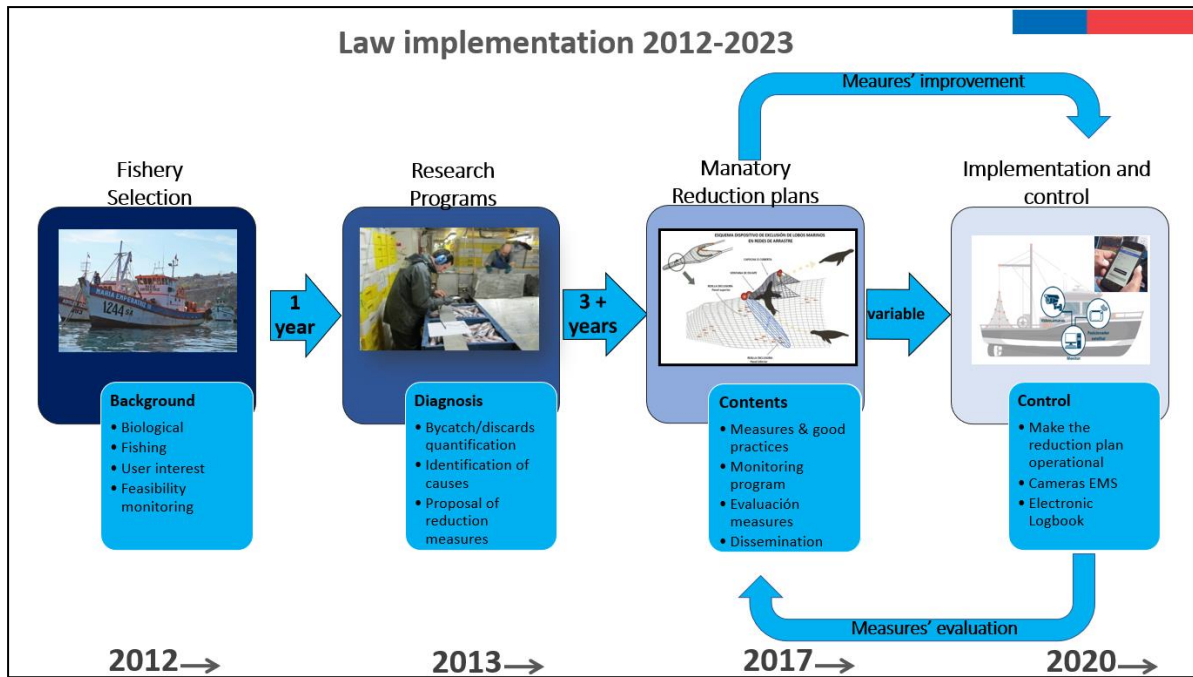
Law implementation 2012-2023

Meaures' improvement

Fishery Selection

Research Programs

Manatory Reduction plans

Implementation and control

1 year

3 + years

variable

ESQUEMA DISPOSITIVO DE EXCLUSIÓN DE LOBOS MARINOS EN REDES DE ARRASTRE

Background
• Biological
• Fishing
• User interest
• Feasibility monitoring

Diagnosis
• Bycatch/discards quantification
• Identification of causes
• Proposal of reduction measures

Contents
• Measures & good practices
• Monitoring program
• Evaluación measures
• Dissemination

Control
• Make the reduction plan operational
• Cameras EMS
• Electronic Logbook

Measures' evaluation

2012→

2013→

2017→

2020→